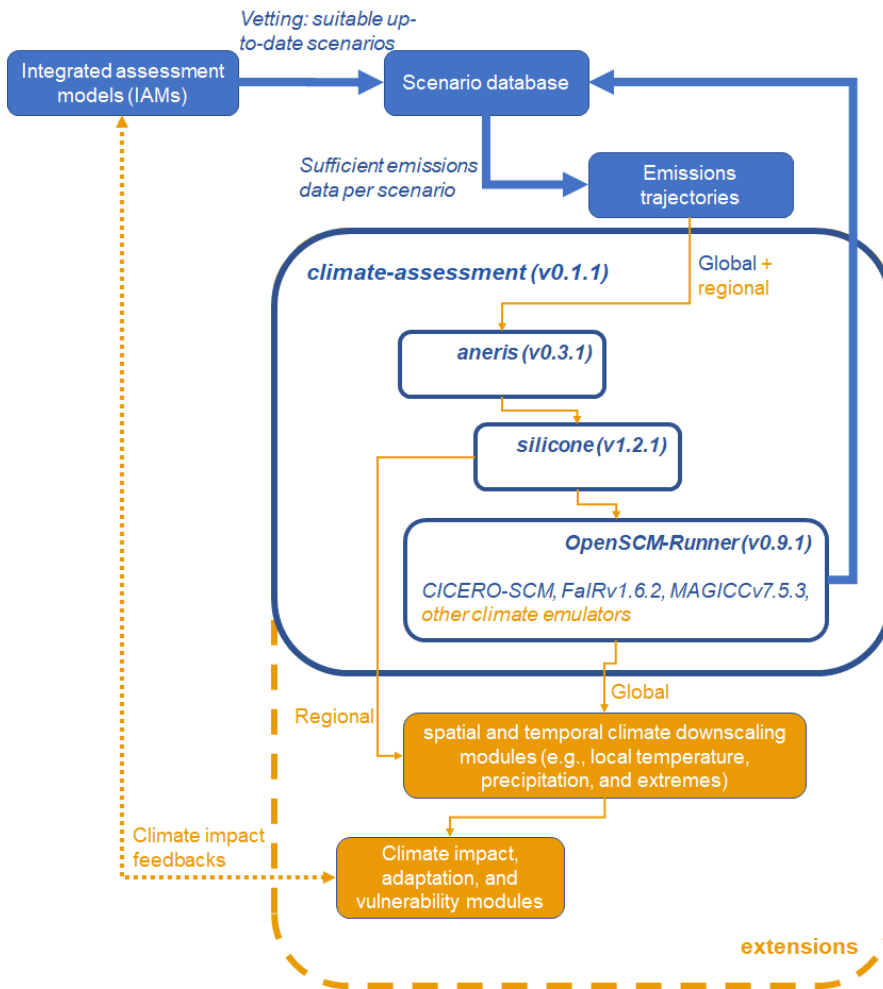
Vetting: suitable up-to-date scenarios

Integrated assessment models (IAMs)

Scenario database

Sufficient emissions data per scenario

Emissions trajectories

climate-assessment (v0.1.1)

Global + regional

aneris (v0.3.1)

silicone (v1.2.1)

OpenSCM-Runner (v0.9.1)

CICERO-SCM, FaIRv1.6.2, MAGICCv7.5.3, other climate emulators

Global

Regional

spatial and temporal climate downscaling modules (e.g., local temperature, precipitation, and extremes)

Climate impact feedbacks

Climate impact, adaptation, and vulnerability modules

extensions